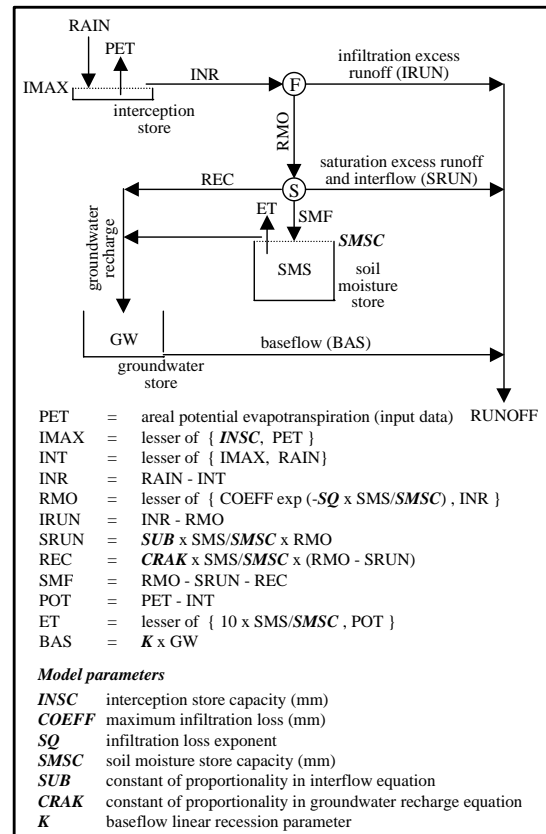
RAIN

PET

IMAX

INR

interception store

F

infiltration excess runoff (IRUN)

RMO

S

REC

saturation excess runoff and interflow (SRUN)

ET

SMF

SMSC

groundwater recharge

SMS

soil moisture store

GW

groundwater store

baseflow (BAS)

RUNOFF

| | | |
|---|---|---|
| PET | = | areal potential evapotranspiration (input data) |
| IMAX | = | lesser of { ***INSC***, PET } |
| INT | = | lesser of { IMAX, RAIN} |
| INR | = | RAIN - INT |
| RMO | = | lesser of { COEFF exp (-***SQ*** x SMS/***SMSC***) , INR } |
| IRUN | = | INR - RMO |
| SRUN | = | ***SUB*** x SMS/***SMSC*** x RMO |
| REC | = | ***CRAK*** x SMS/***SMSC*** x (RMO - SRUN) |
| SMF | = | RMO - SRUN - REC |
| POT | = | PET - INT |
| ET | = | lesser of { 10 x SMS/***SMSC*** , POT } |
| BAS | = | ***K*** x GW |

***Model parameters***

***INSC*** interception store capacity (mm)
***COEFF*** maximum infiltration loss (mm)
***SQ*** infiltration loss exponent
***SMSC*** soil moisture store capacity (mm)
***SUB*** constant of proportionality in interflow equation
***CRAK*** constant of proportionality in groundwater recharge equation
***K*** baseflow linear recession parameter